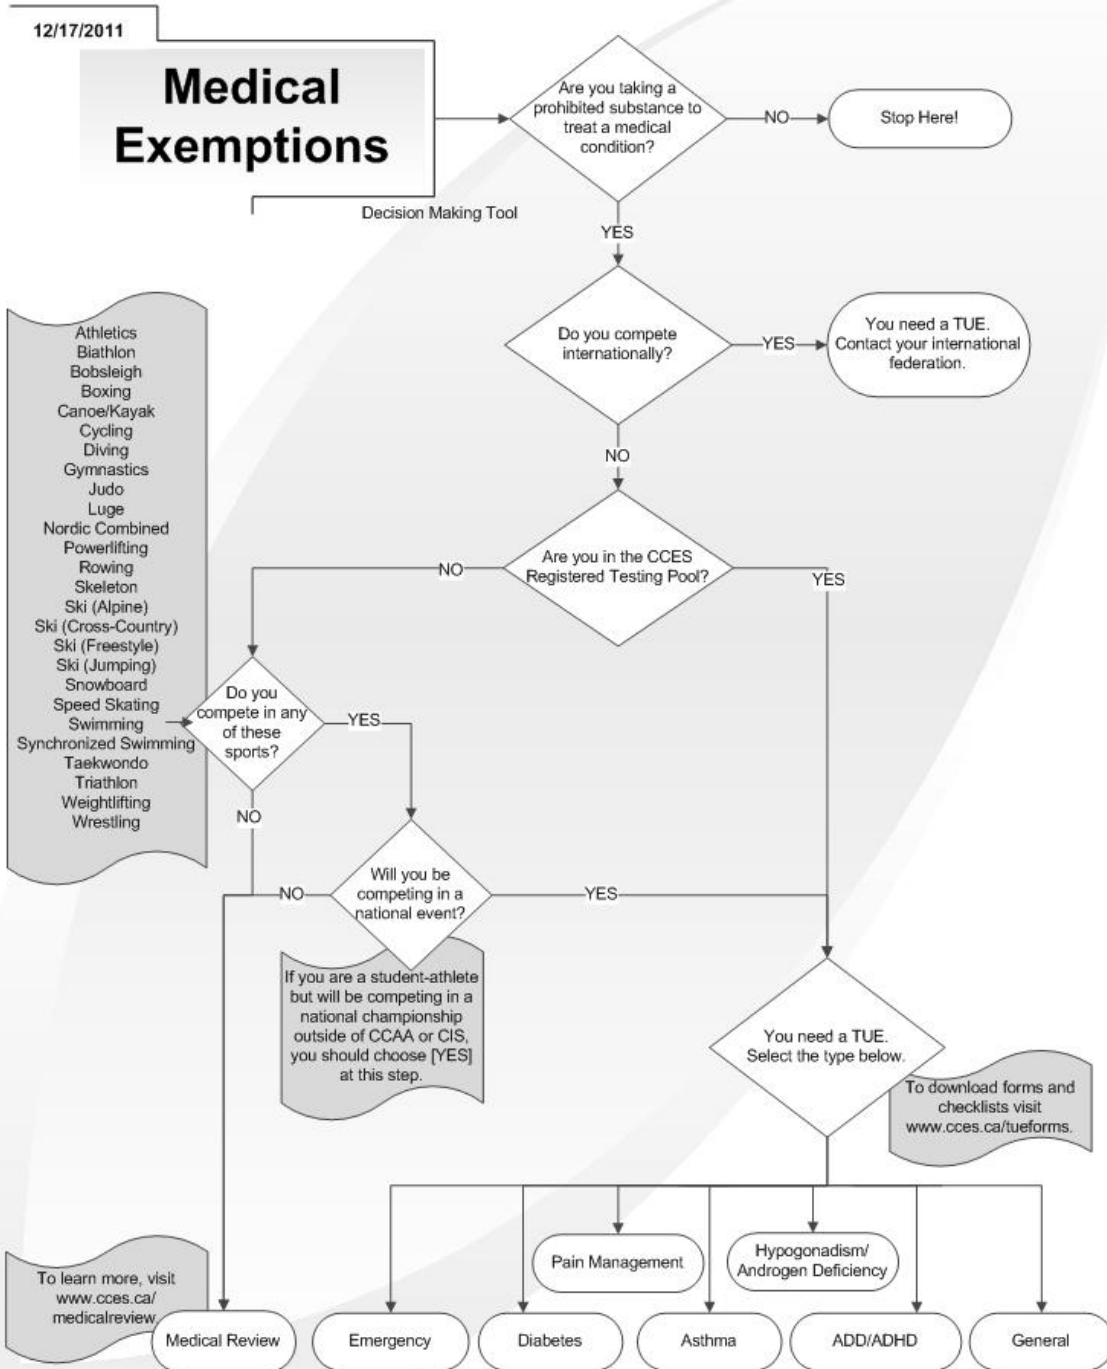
12/17/2011

Medical Exemptions

Decision Making Tool

Are you taking a prohibited substance to treat a medical condition?

NO

Stop Here!

YES

Do you compete internationally?

YES

You need a TUE. Contact your international federation.

NO

Are you in the CCES Registered Testing Pool?

NO

YES

Athletics
Biathlon
Bobsleigh
Boxing
Canoe/Kayak
Cycling
Diving
Gymnastics
Judo
Luge
Nordic Combined
Powerlifting
Rowing
Skeleton
Ski (Alpine)
Ski (Cross-Country)
Ski (Freestyle)
Ski (Jumping)
Snowboard
Speed Skating
Swimming
Synchronized Swimming
Taekwondo
Triathlon
Weightlifting
Wrestling

Do you compete in any of these sports?

YES

NO

Will you be competing in a national event?

NO

YES

If you are a student-athlete but will be competing in a national championship outside of CCAA or CIS, you should choose [YES] at this step.

You need a TUE. Select the type below.

To download forms and checklists visit www.cces.ca/tueforms.

Pain Management

Hypogonadism/ Androgen Deficiency

To learn more, visit www.cces.ca/ medicalreview

Medical Review

Emergency

Diabetes

Asthma

ADD/ADHD

General